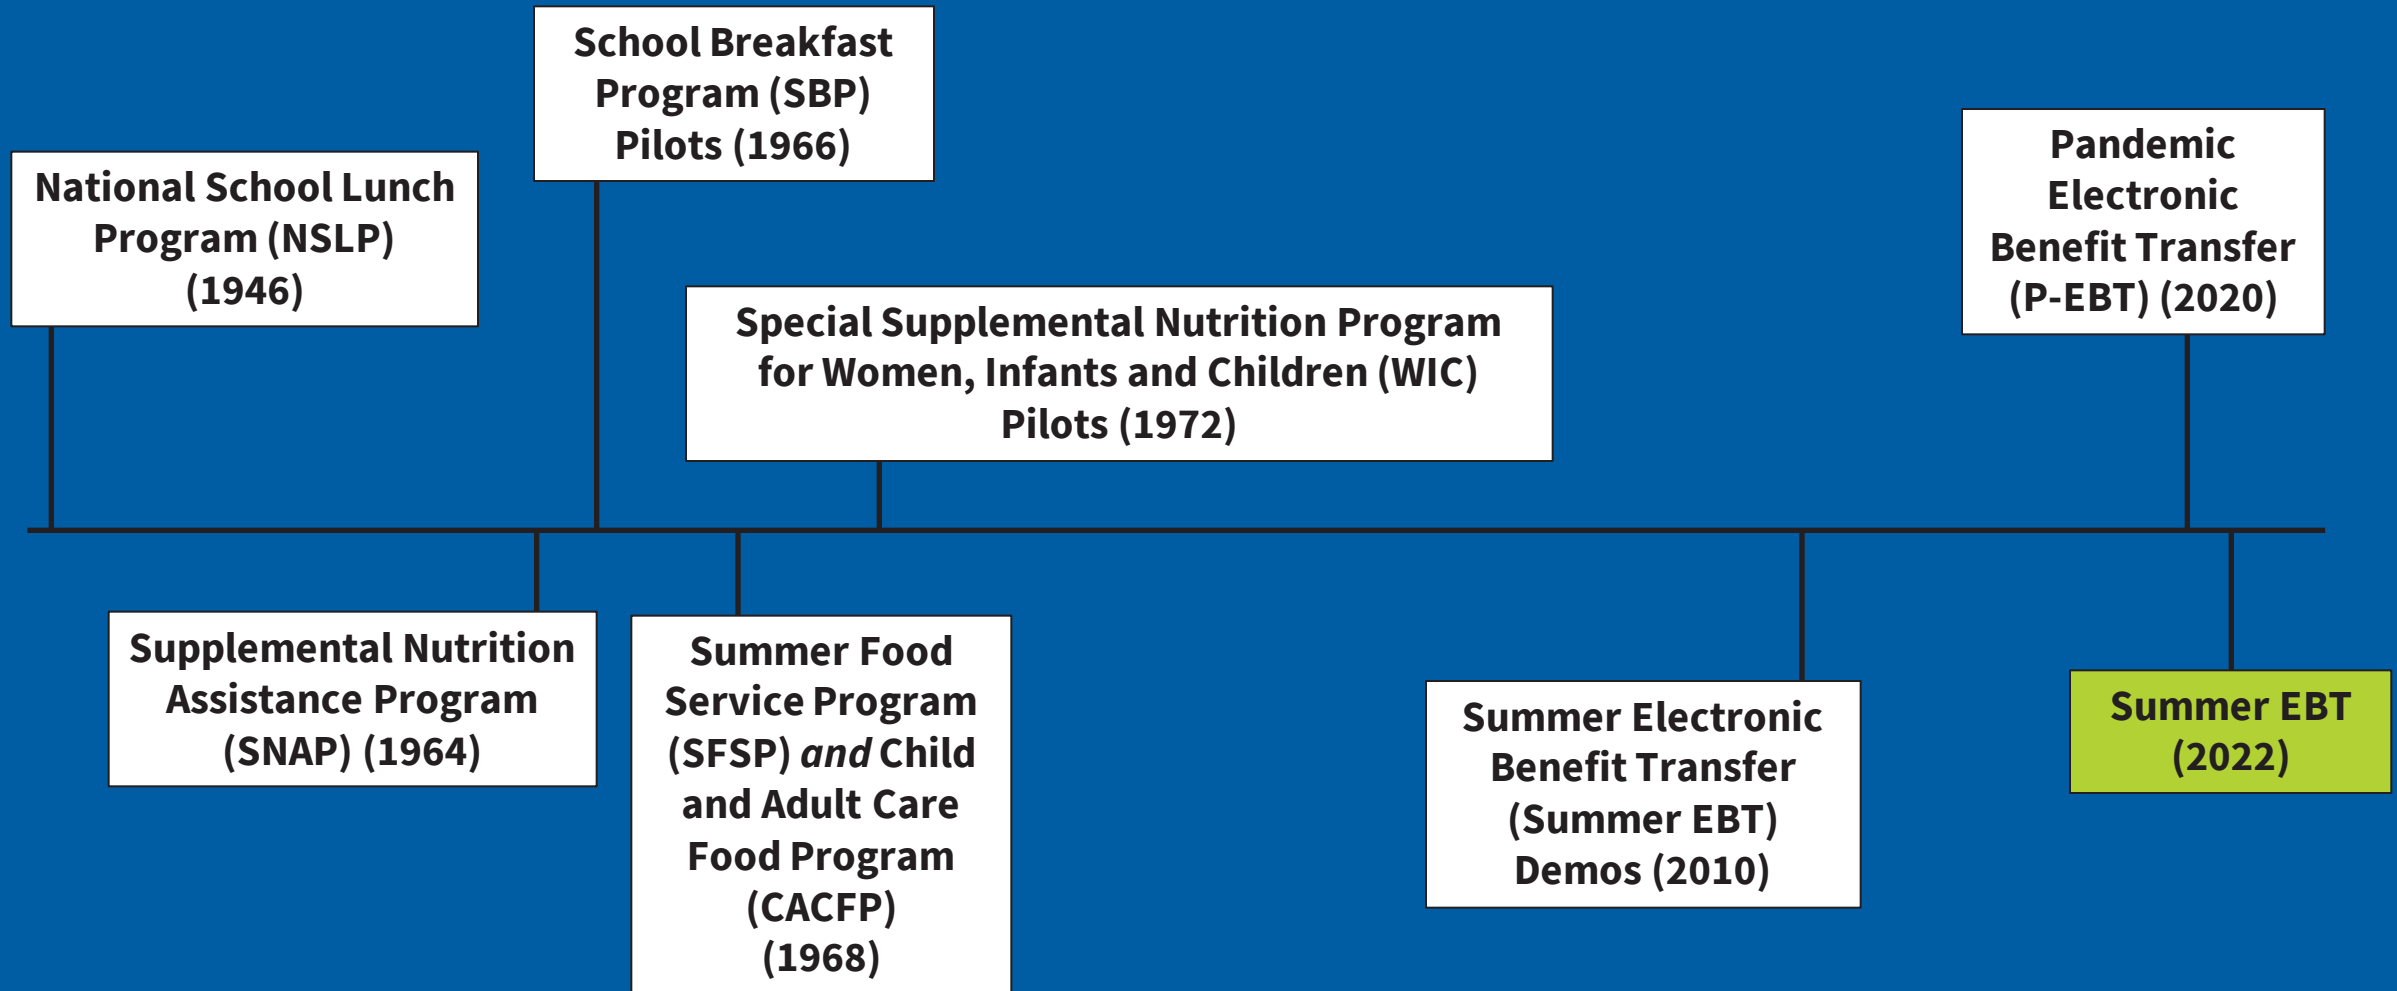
National School Lunch Program (NSLP) (1946)

Supplemental Nutrition Assistance Program (SNAP) (1964)

School Breakfast Program (SBP) Pilots (1966)

Summer Food Service Program (SFSP) *and* Child and Adult Care Food Program (CACFP) (1968)

Special Supplemental Nutrition Program for Women, Infants and Children (WIC) Pilots (1972)

Summer Electronic Benefit Transfer (Summer EBT) Demos (2010)

Pandemic Electronic Benefit Transfer (P-EBT) (2020)

Summer EBT (2022)